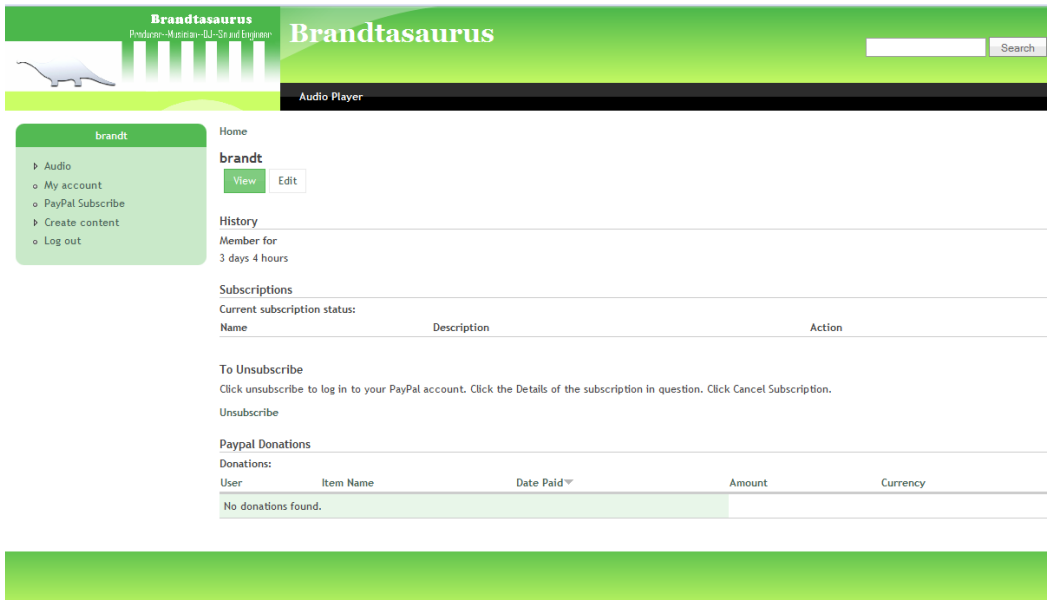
Brandtasaurus
Producer--Musician--DJ--Sound Engineer

Brandtasaurus

Search

Audio Player

brandt

Audio
My account
PayPal Subscribe
Create content
Log out

Home

brandt

View Edit

History

Member for
3 days 4 hours

Subscriptions

Current subscription status:

| Name | Description | Action |
|---|---|---|

To Unsubscribe

Click unsubscribe to log in to your PayPal account. Click the Details of the subscription in question. Click Cancel Subscription.

Unsubscribe

Paypal Donations

Donations:

| User | Item Name | Date Paid | Amount | Currency |
|---|---|---|---|---|
| No donations found. | | | | |